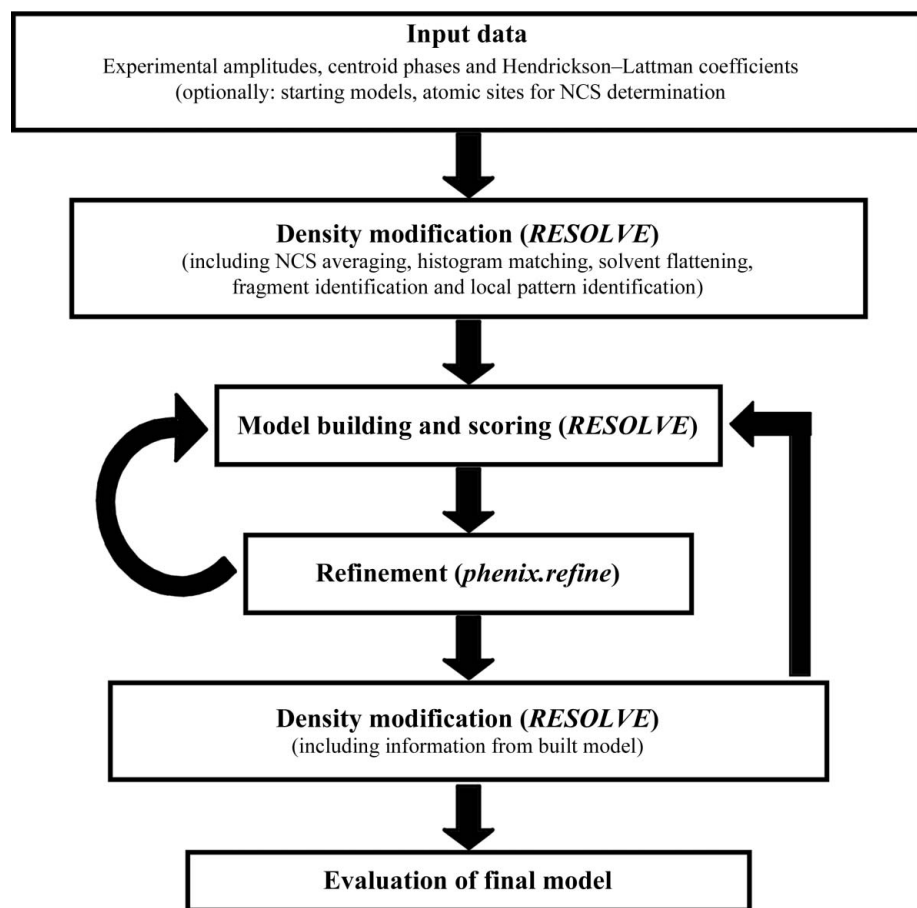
Input data

Experimental amplitudes, centroid phases and Hendrickson–Lattman coefficients (optionally: starting models, atomic sites for NCS determination

Density modification (*RESOLVE*)

(including NCS averaging, histogram matching, solvent flattening, fragment identification and local pattern identification)

Model building and scoring (*RESOLVE*)

Refinement (*phenix.refine*)

Density modification (*RESOLVE*)

(including information from built model)

Evaluation of final model